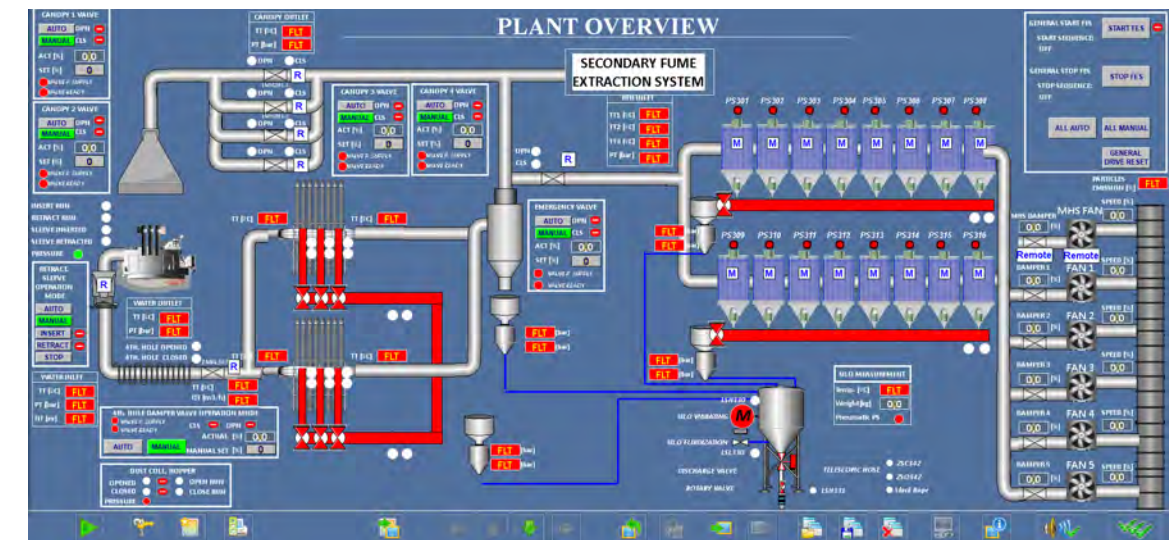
PLANT OVERVIEW

CANOPY 1 VALVE
AUTO OPN
MANUAL CLS
ACT [%] 0,0
SET [%] 0
VALVE 1 SUPPLY
VALVE READY

CANOPY 2 VALVE
AUTO OPN
MANUAL CLS
ACT [%] 0,0
SET [%] 0

CANOPY OUTLET
TT [°C] FLT
PT [bar] FLT

OPN CLS
R
OPN CLS
R
OPN CLS
R

SECONDARY FUME EXTRACTION SYSTEM

CANOPY 3 VALVE
AUTO OPN
MANUAL CLS
ACT [%] 0,0
SET [%] 0
VALVE 3 SUPPLY
VALVE READY

CANOPY 4 VALVE
AUTO OPN
MANUAL CLS
ACT [%] 0,0
SET [%] 0
VALVE 4 SUPPLY
VALVE READY

TT1 [°C] FLT
TT2 [°C] FLT
TT3 [°C] FLT
PT [bar] FLT

OPN
CLS
R

GENERAL START FES
START SEQUENCE: OFF
START FES
GENERAL STOP FES
STOP SEQUENCE: OFF
STOP FES
ALL AUTO
ALL MANUAL
GENERAL DRIVE RESET

PARTICLES EMISSION [%] FLT

PS301 PS302 PS303 PS304 PS305 PS306 PS307 PS308
M M M M M M M M

PS309 PS310 PS311 PS312 PS313 PS314 PS315 PS316
M M M M M M M M

MHS DAMPER
0,0 0,0
MHS FAN
SPEED [%] 0,0
Remote Remote
DAMPER 1 0,0 0,0 FAN 1 SPEED [%] 0,0
DAMPER 2 0,0 0,0 FAN 2 SPEED [%] 0,0
DAMPER 3 0,0 0,0 FAN 3 SPEED [%] 0,0
DAMPER 4 0,0 0,0 FAN 4 SPEED [%] 0,0
DAMPER 5 0,0 0,0 FAN 5 SPEED [%] 0,0

INSERT BIN
RETRACT BIN
SLEEVE INSERTED
SLEEVE RETRACTED
PRESSURE

RETRACT SLEEVE OPERATION MODE
AUTO
MANUAL
INSERT
RETRACT
STOP

R

TT [°C] FLT
TT [°C] FLT

WATER OUTLET
TT [°C] FLT
PT [bar] FLT

4th. HOLE OPENED
4th. HOLE CLOSED

WATER INLET
TT [°C] FLT
PT [bar] FLT
FIT [m3/h] FLT

TT [°C] FLT
TT [°C] FLT
TT [°C] FLT
FIT [m3/h] FLT
R

4th. HOLE DAMPER VALVE OPERATION MODE
VALVE SUPPLY
VALVE READY
CLS OPN
ACTUAL [%] 0,0
AUTO MANUAL
MANUAL SET [%] 0

DUST COLL. HOPPER
OPENED OPEN BIN
CLOSED CLOSE BIN
PRESSURE

EMERGENCY VALVE
AUTO OPN
MANUAL CLS
ACT [%] 0,0
SET [%] 0
VALVE SUPPLY
VALVE READY

FLT [bar]
FLT [bar]
FLT [bar]
FLT [bar]
FLT [bar]
FLT [bar]
FLT [bar]
FLT [bar]

SILO MEASUREMENT
Temp. [°C] FLT
Weight[kg] 0,0
Pneumatic PS

LSH330
SILO VIBRATING M
SILO FLUIDIZATION
LSL330
DISCHARGE VALVE
ROTARY VALVE
LSH331
TELESCOPIC HOSE
ZSC342
ZSO342
Ideal Argo